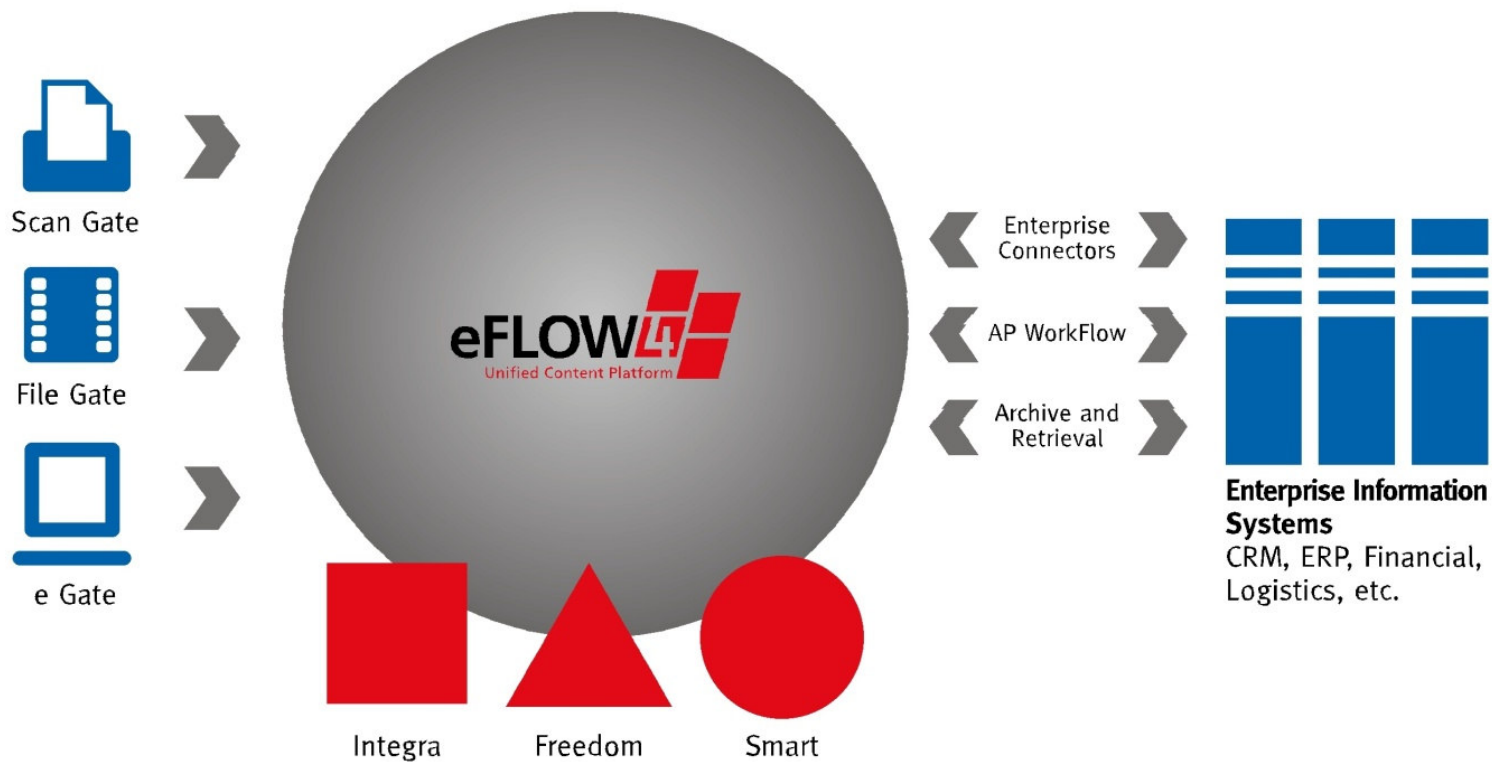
Scan Gate

File Gate

e Gate

eFLOW4
Unified Content Platform

Enterprise Connectors

AP WorkFlow

Archive and Retrieval

Enterprise Information Systems
CRM, ERP, Financial, Logistics, etc.

Integra

Freedom

Smart